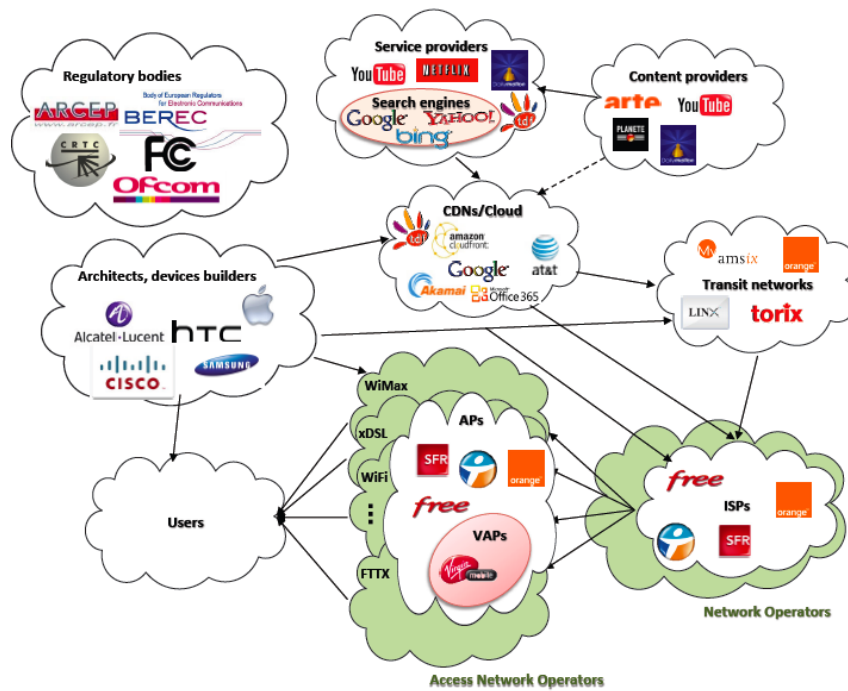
Regulatory bodies

ARCEP
www.arcep.fr

Body of European Regulators for Electronic Communications
BEREC

CRTC

FCC

Ofcom

Service providers

YouTube

NETFLIX

Dailymotion

Search engines

Google

YAHOO!

bing

tdf

Content providers

arte

YouTube

PLANETE

Dailymotion

CDNs/Cloud

tdf

amazon cloudfront

Google

at&t

Akamai

Microsoft Office365

Transit networks

amsix

orange

LINX

torix

Architects, devices builders

Alcatel·Lucent

htc

CISCO

SAMSUNG

WiMax

xDSL

WiFi

FTTX

APs

SFR

orange

free

VAPs

Virgin mobile

Users

free

ISPs

orange

SFR

Network Operators

Access Network Operators